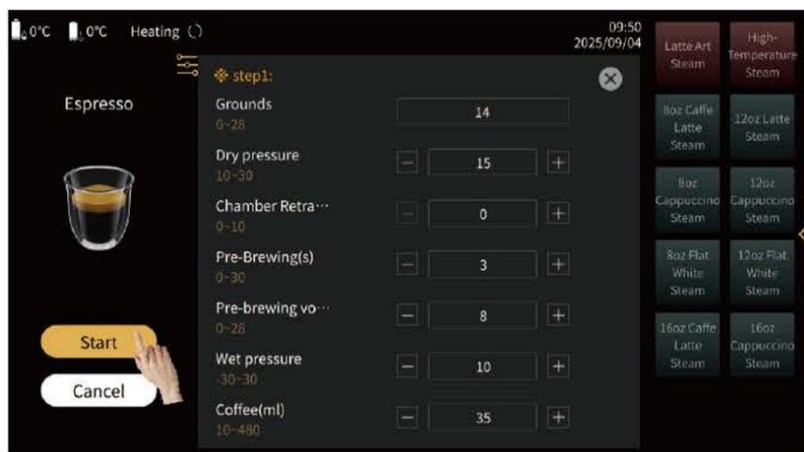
0°C 0°C Heating

09:50
2025/09/04

Espresso

step1:

Grounds
6~28
14

Dry pressure
10~30
− 15 +

Chamber Retra···
0~10
− 0 +

Pre-Brewing(s)
0~30
− 3 +

Pre-brewing vo···
0~28
− 8 +

Wet pressure
-30~30
− 10 +

Coffee(ml)
10~480
− 35 +

Start

Cancel

Latte Art Steam

High-Temperature Steam

8oz Caffe Latte Steam

12oz Latte Steam

8oz Cappuccino Steam

12oz Cappuccino Steam

8oz Flat White Steam

12oz Flat White Steam

16oz Caffe Latte Steam

16oz Cappuccino Steam